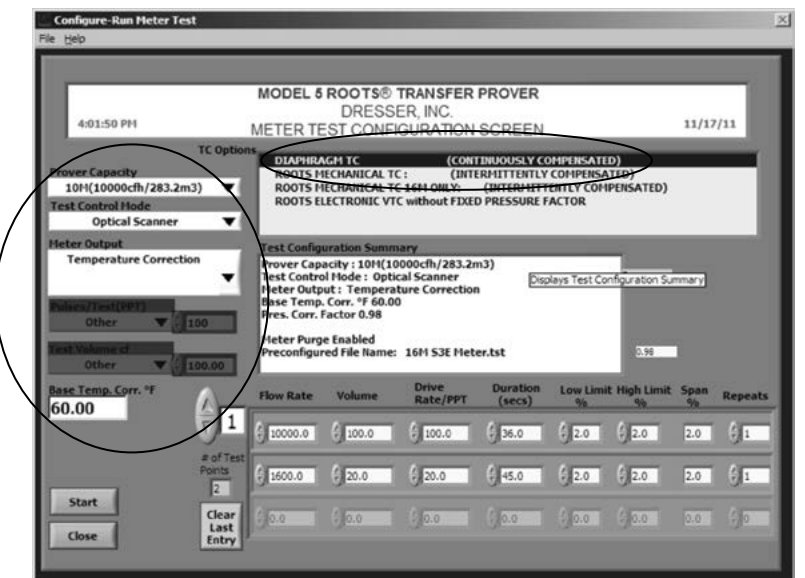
Configure-Run Meter Test

File Help

MODEL 5 ROOTS® TRANSFER PROVER
DRESSER, INC.
METER TEST CONFIGURATION SCREEN

4:01:50 PM

11/17/11

TC Options

DIAPHRAGM TC (CONTINUOUSLY COMPENSATED)
ROOTS MECHANICAL TC : (INTERMITTENTLY COMPENSATED)
ROOTS MECHANICAL TC 16M ONLY: (INTERMITTENTLY COMPENSATED)
ROOTS ELECTRONIC VTC without FIXED PRESSURE FACTOR

Prover Capacity
10M(10000cfh/283.2m3)

Test Control Mode
Optical Scanner

Meter Output
Temperature Correction

Pulses/Test(PPT)
Other 100

Test Volume cf
Other 100.00

Base Temp. Corr. °F
60.00

1

# of Test Points
2

Test Configuration Summary
Prover Capacity : 10M(10000cfh/283.2m3)
Test Control Mode : Optical Scanner
Meter Output : Temperature Correction
Base Temp. Corr. °F 60.00
Pres. Corr. Factor 0.98

Meter Purge Enabled
Preconfigured File Name: 16M S3E Meter.tst

Displays Test Configuration Summary

0.98

| Flow Rate | Volume | Drive Rate/PPT | Duration (secs) | Low Limit % | High Limit % | Span % | Repeats |
|---|---|---|---|---|---|---|---|
| 10000.0 | 100.0 | 100.0 | 36.0 | 2.0 | 2.0 | 2.0 | 1 |
| 1600.0 | 20.0 | 20.0 | 45.0 | 2.0 | 2.0 | 2.0 | 1 |
| 0.0 | 0.0 | 0.0 | 0.0 | 0.0 | 0.0 | 0.0 | 0 |

Start

Close

Clear Last Entry